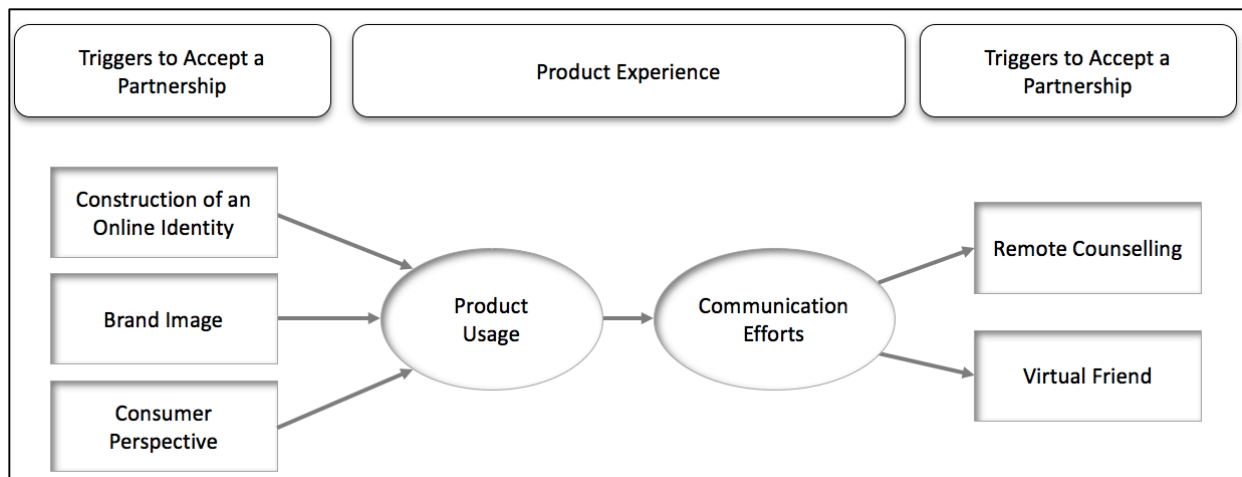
Triggers to Accept a Partnership

Product Experience

Triggers to Accept a Partnership

Construction of an Online Identity

Brand Image

Consumer Perspective

Product Usage

Communication Efforts

Remote Counselling

Virtual Friend